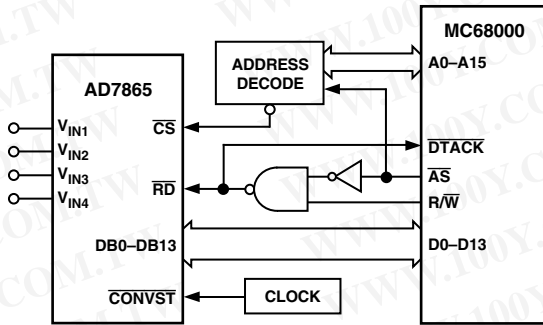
MC68000

ADDRESS DECODE

A0–A15

AD7865

$V_{IN1}$

$V_{IN2}$

$V_{IN3}$

$V_{IN4}$

$\overline{CS}$

$\overline{RD}$

$\overline{DTACK}$

$\overline{AS}$

$R/\overline{W}$

DB0–DB13

D0–D13

$\overline{CONVST}$

CLOCK

WWW.100Y.COM.TW